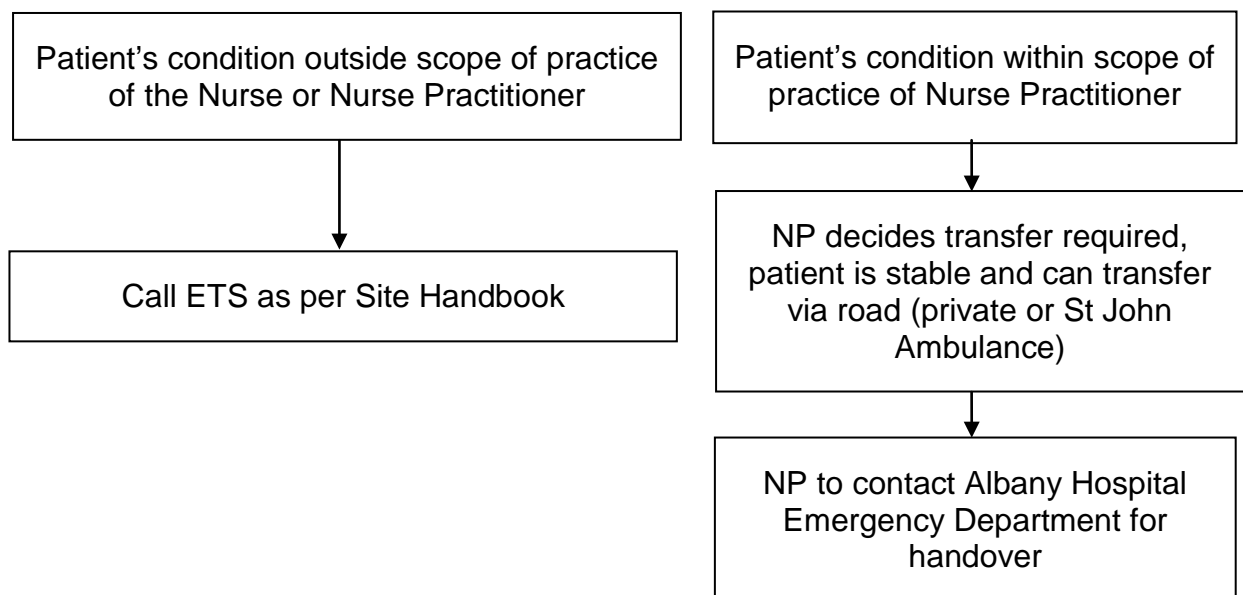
Patient's condition outside scope of practice of the Nurse or Nurse Practitioner

Call ETS as per Site Handbook

Patient's condition within scope of practice of Nurse Practitioner

NP decides transfer required, patient is stable and can transfer via road (private or St John Ambulance)

NP to contact Albany Hospital Emergency Department for handover